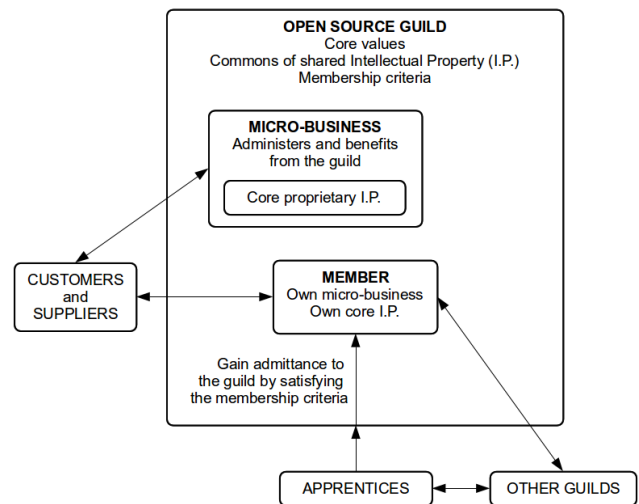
OPEN SOURCE GUILD
Core values
Commons of shared Intellectual Property (I.P.)
Membership criteria

MICRO-BUSINESS
Administers and benefits from the guild

Core proprietary I.P.

CUSTOMERS and SUPPLIERS

MEMBER
Own micro-business
Own core I.P.

Gain admittance to the guild by satisfying the membership criteria

APPRENTICES

OTHER GUILDS